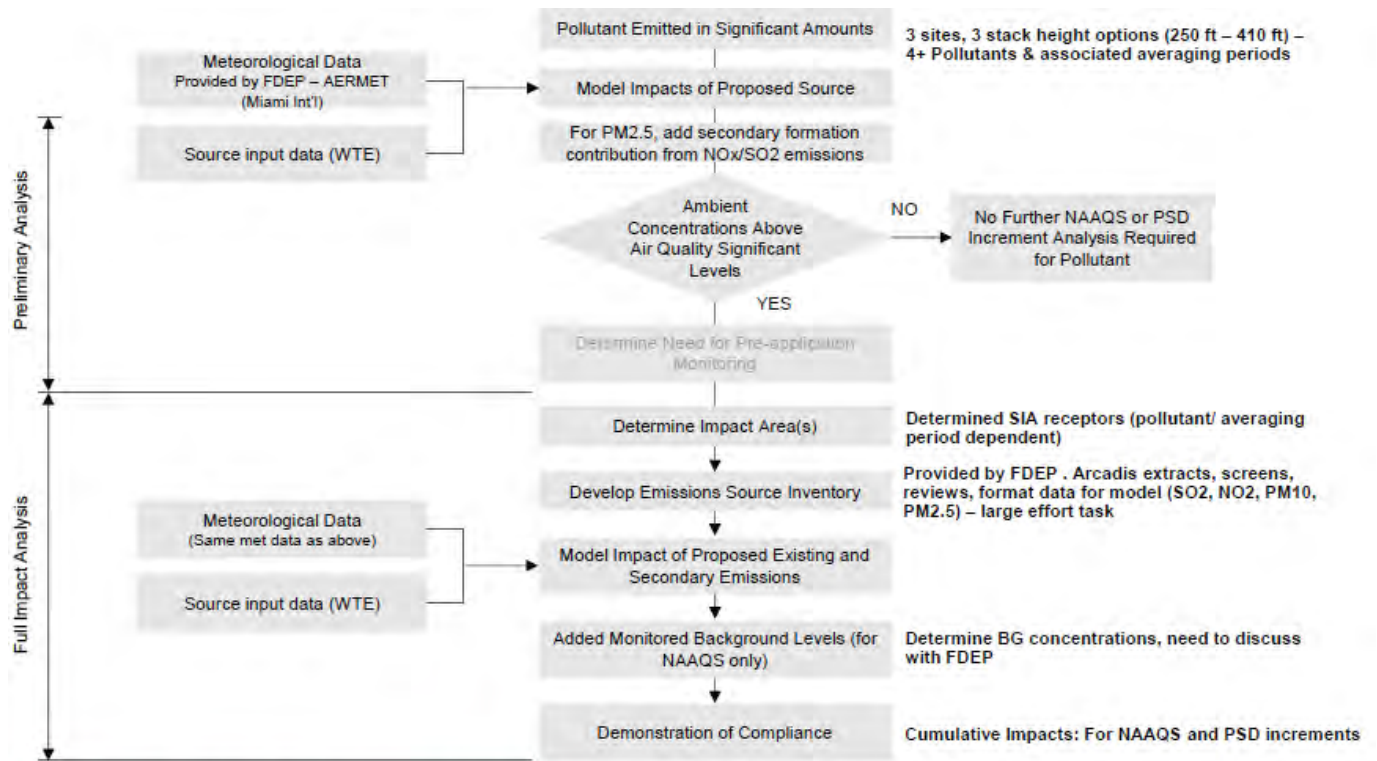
Preliminary Analysis

Meteorological Data
Provided by FDEP – AERMET
(Miami Int'l)

Source input data (WTE)

Pollutant Emitted in Significant Amounts

3 sites, 3 stack height options (250 ft – 410 ft) – 4+ Pollutants & associated averaging periods

Model Impacts of Proposed Source

For PM2.5, add secondary formation contribution from NOx/SO2 emissions

Ambient Concentrations Above Air Quality Significant Levels

NO

No Further NAAQS or PSD Increment Analysis Required for Pollutant

YES

Determine Need for Pre-application Monitoring

Full Impact Analysis

Determine Impact Area(s)

Determined SIA receptors (pollutant/ averaging period dependent)

Develop Emissions Source Inventory

Provided by FDEP . Arcadis extracts, screens, reviews, format data for model (SO2, NO2, PM10, PM2.5) – large effort task

Meteorological Data
(Same met data as above)

Source input data (WTE)

Model Impact of Proposed Existing and Secondary Emissions

Added Monitored Background Levels (for NAAQS only)

Determine BG concentrations, need to discuss with FDEP

Demonstration of Compliance

Cumulative Impacts: For NAAQS and PSD increments